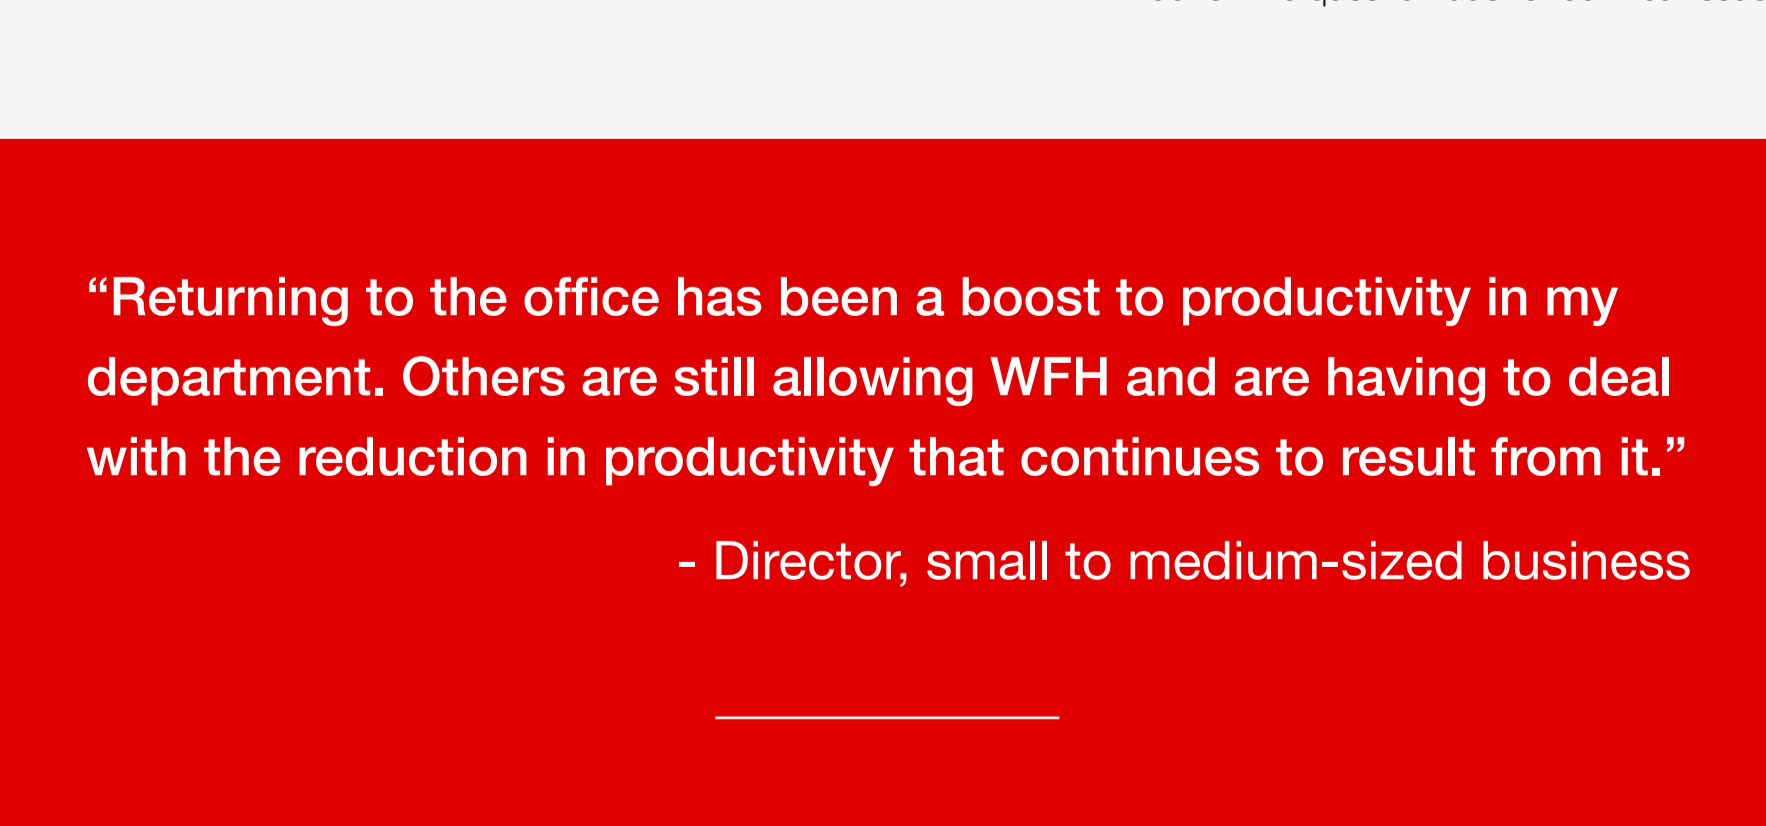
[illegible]

“Returning to the office has been a boost to productivity in my department. Others are still allowing WFH and are having to deal with the reduction in productivity that continues to result from it.”

- Director, small to medium-sized business